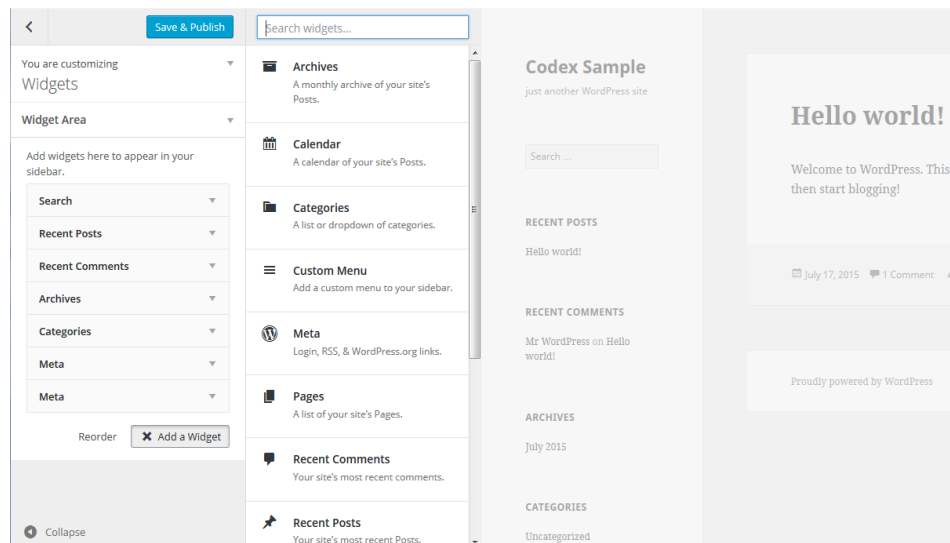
Save & Publish

You are customizing
Widgets

Widget Area

Add widgets here to appear in your sidebar.

Search

Recent Posts

Recent Comments

Archives

Categories

Meta

Meta

Reorder

Add a Widget

Collapse

Search widgets...

Archives
A monthly archive of your site's Posts.

Calendar
A calendar of your site's Posts.

Categories
A list or dropdown of categories.

Custom Menu
Add a custom menu to your sidebar.

Meta
Login, RSS, & WordPress.org links.

Pages
A list of your site's Pages.

Recent Comments
Your site's most recent comments.

Recent Posts
Your site's most recent Posts.

Codex Sample

just another WordPress site

Search ...

RECENT POSTS

Hello world!

RECENT COMMENTS

Mr WordPress on Hello world!

ARCHIVES

July 2015

CATEGORIES

Uncategorized

Hello world!

Welcome to WordPress. This then start blogging!

July 17, 2015 1 Comment

Proudly powered by WordPress